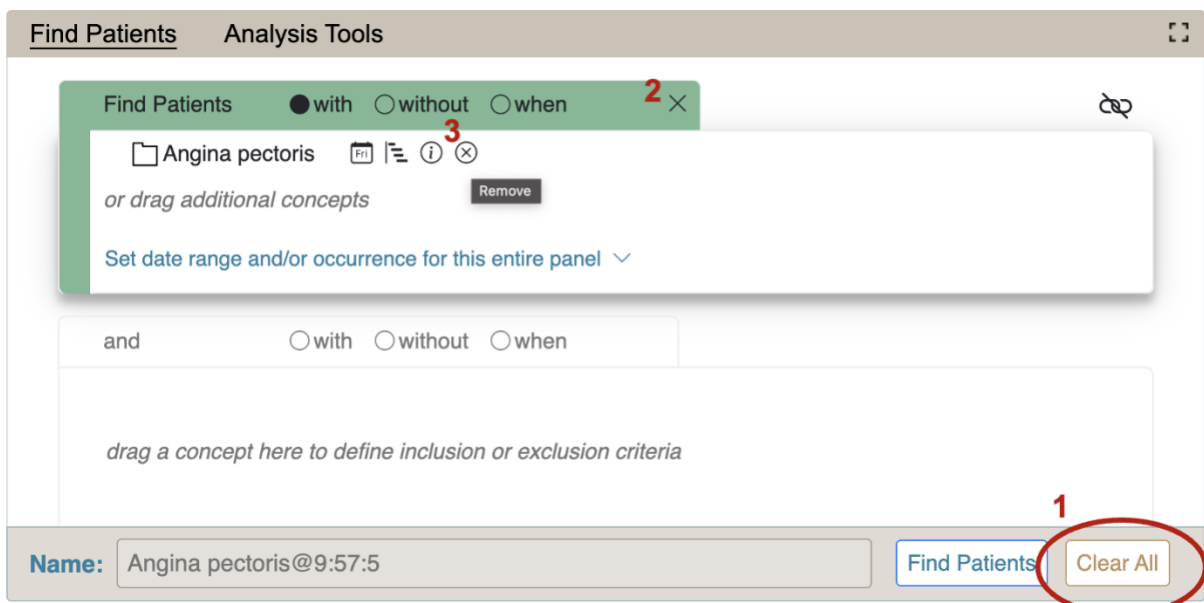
Find Patients Analysis Tools

Find Patients with without when 2

3

Angina pectoris Fri

Remove

or drag additional concepts

Set date range and/or occurrence for this entire panel

and with without when

drag a concept here to define inclusion or exclusion criteria

1

Name: Angina pectoris@9:57:5 Find Patients Clear All